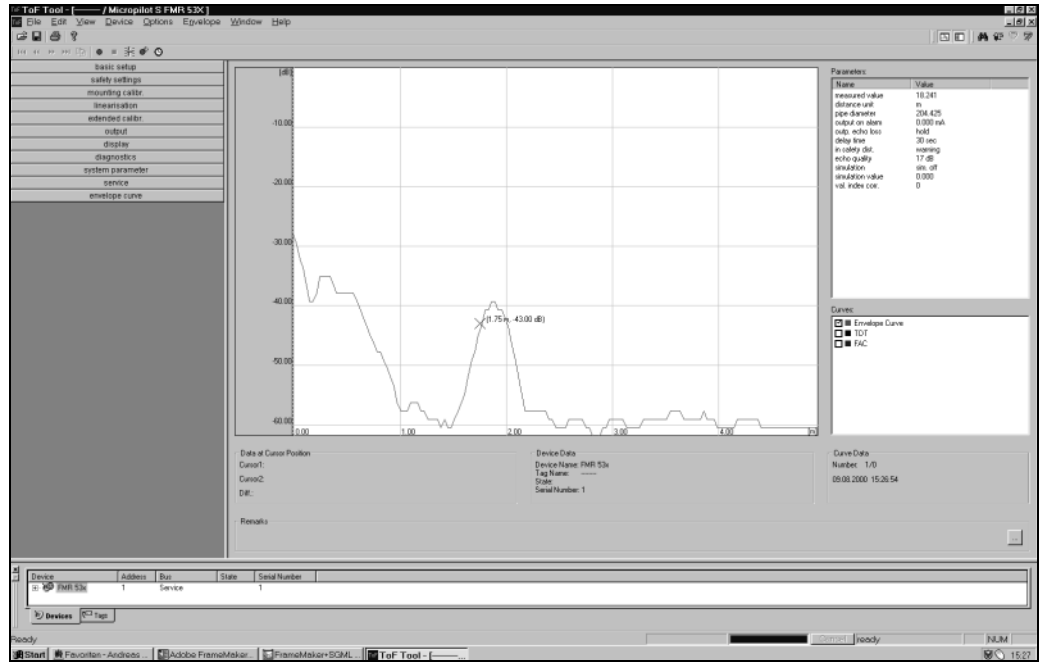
ToF Tool - [——— / Micropilot S FMR 53X]
File Edit View Device Options Envelope Window Help

basic setup
safety settings
mounting calibr.
linearisation
extended calibr.
output
display
diagnostics
system parameter
service
envelope curve

[dB]
-10.00
-20.00
-30.00
-40.00
-50.00
-60.00
0.00
1.00
2.00
3.00
4.00
[m]
(1.75 m, -43.00 dB)

Parameters:

| Name | Value |
|---|---|
| measured value | 18.241 |
| distance unit | m |
| pipe diameter | 204.425 |
| output on alarm | 0.000 mA |
| outp. echo loss | hold |
| delay time | 30 sec |
| in safety dist. | warning |
| echo quality | 17 dB |
| simulation | sim. off |
| simulation value | 0.000 |
| val. index cor. | 0 |

Curves:
Envelope Curve
TDT
FAC

Data at Cursor Position
Cursor1:
Cursor2:
Diff.:

Device Data
Device Name: FMR 53x
Tag Name: ——
State:
Serial Number: 1

Curve Data
Number: 1/0
09.08.2000 15:26:54

Remarks

| Device | Address | Bus | State | Serial Number |
|---|---|---|---|---|
| FMR 53x | 1 | Service | | 1 |

Devices Tags

Ready
ready
NUM

Start Favoriten - Andreas ... Adobe FrameMaker... FrameMaker+SGML... ToF Tool - [——...
15:27